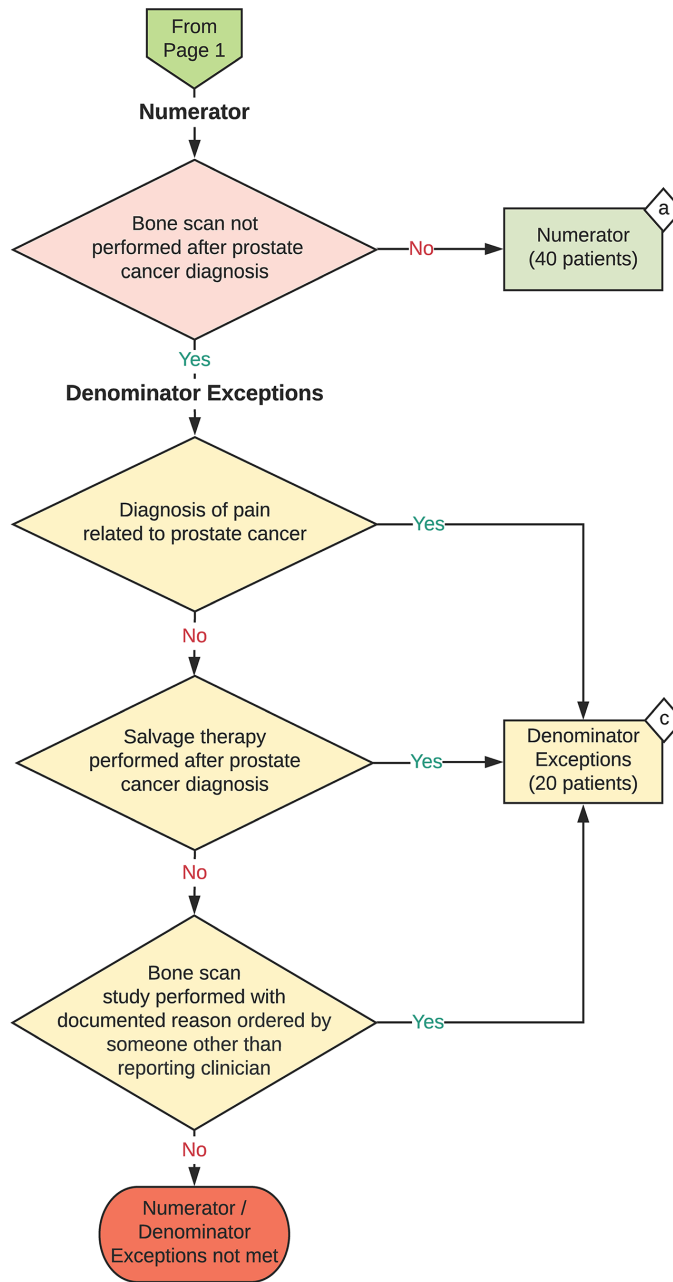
From Page 1

Numerator

Bone scan not performed after prostate cancer diagnosis

No

Numerator (40 patients)

a

Yes

Denominator Exceptions

Diagnosis of pain related to prostate cancer

Yes

No

Salvage therapy performed after prostate cancer diagnosis

Yes

Denominator Exceptions (20 patients)

c

No

Bone scan study performed with documented reason ordered by someone other than reporting clinician

Yes

No

Numerator / Denominator Exceptions not met